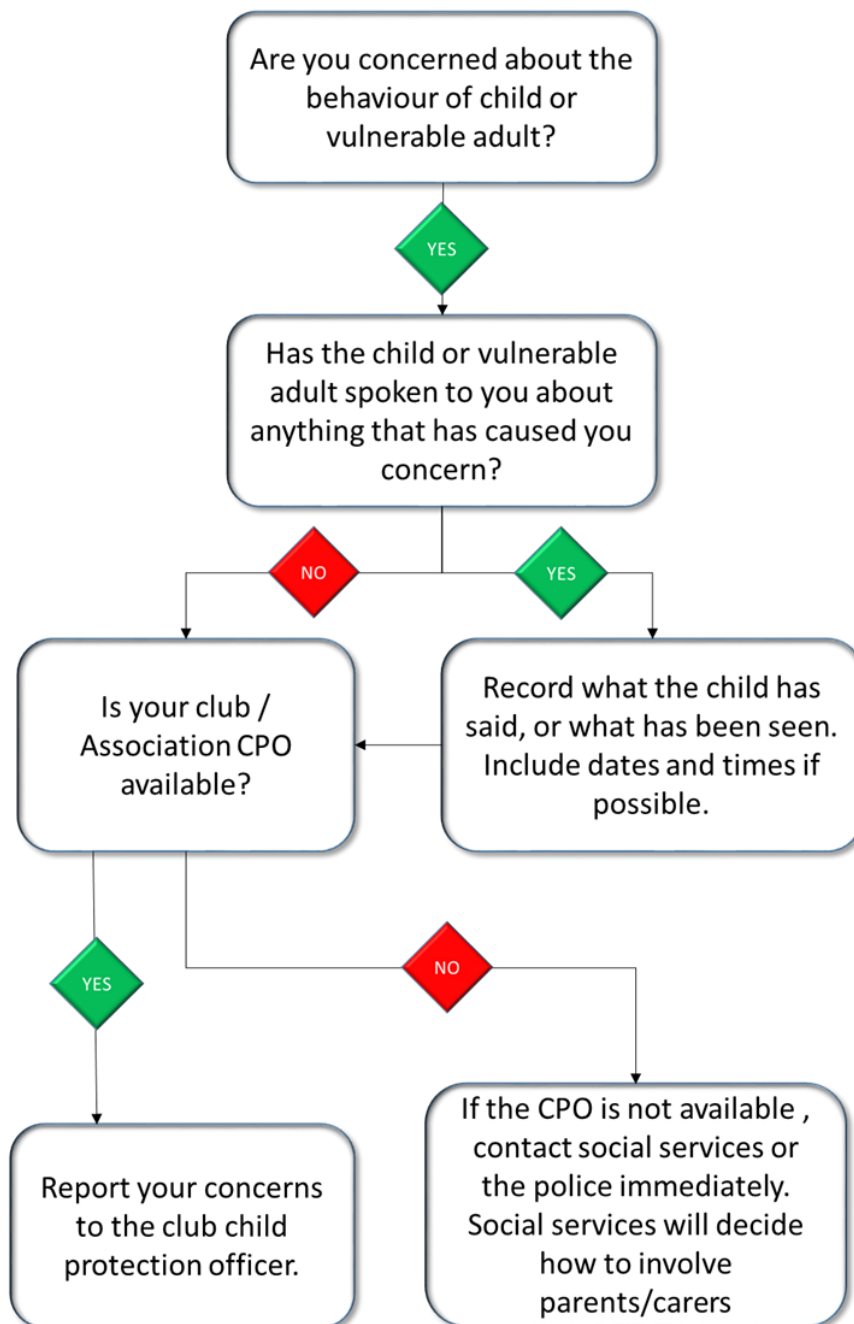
Are you concerned about the behaviour of child or vulnerable adult?

YES

Has the child or vulnerable adult spoken to you about anything that has caused you concern?

NO

YES

Is your club / Association CPO available?

Record what the child has said, or what has been seen. Include dates and times if possible.

YES

NO

Report your concerns to the club child protection officer.

If the CPO is not available , contact social services or the police immediately. Social services will decide how to involve parents/carers